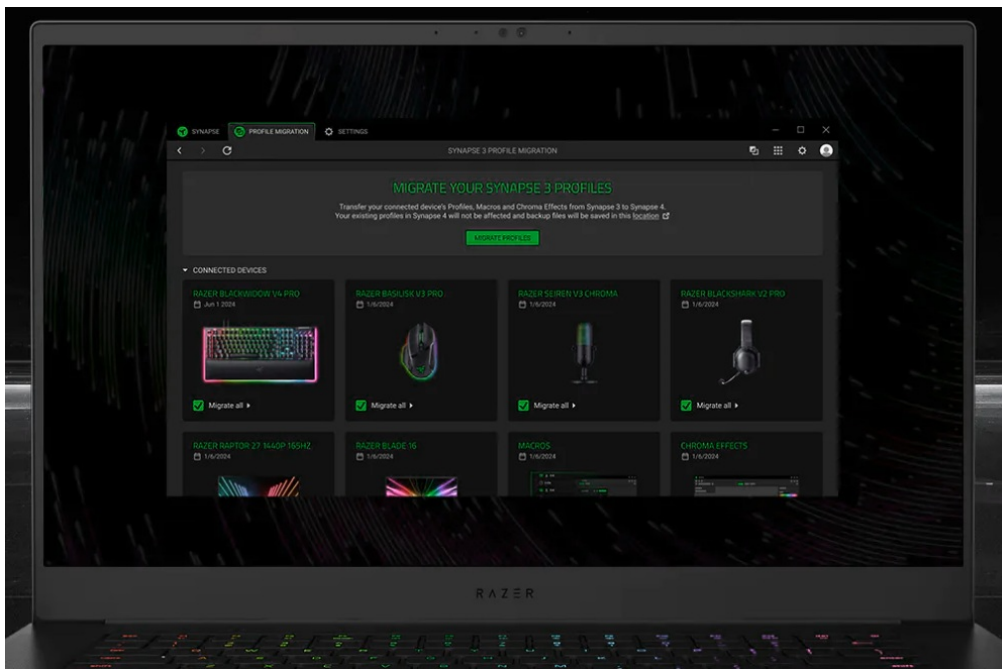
SYNAPSE PROFILE MIGRATION SETTINGS

SYNAPSE 3 PROFILE MIGRATION

MIGRATE YOUR SYNAPSE 3 PROFILES

Transfer your connected device's Profiles, Macros and Chroma Effects from Synapse 3 to Synapse 4. Your existing profiles in Synapse 4 will not be affected and backup files will be saved in this location

MIGRATE PROFILES

CONNECTED DEVICES

RAZER BLACKWIDOW V4 PRO
Jun 1 2024
Migrate all

RAZER BASILISK V3 PRO
1/6/2024
Migrate all

RAZER SEIREN V3 CHROMA
1/6/2024
Migrate all

RAZER BLACKSHARK V2 PRO
1/6/2024
Migrate all

RAZER RAPTOR 27 1440P 165HZ
1/6/2024

RAZER BLADE 16
1/6/2024

MACROS
1/6/2024

CHROMA EFFECTS
1/6/2024

RAZER